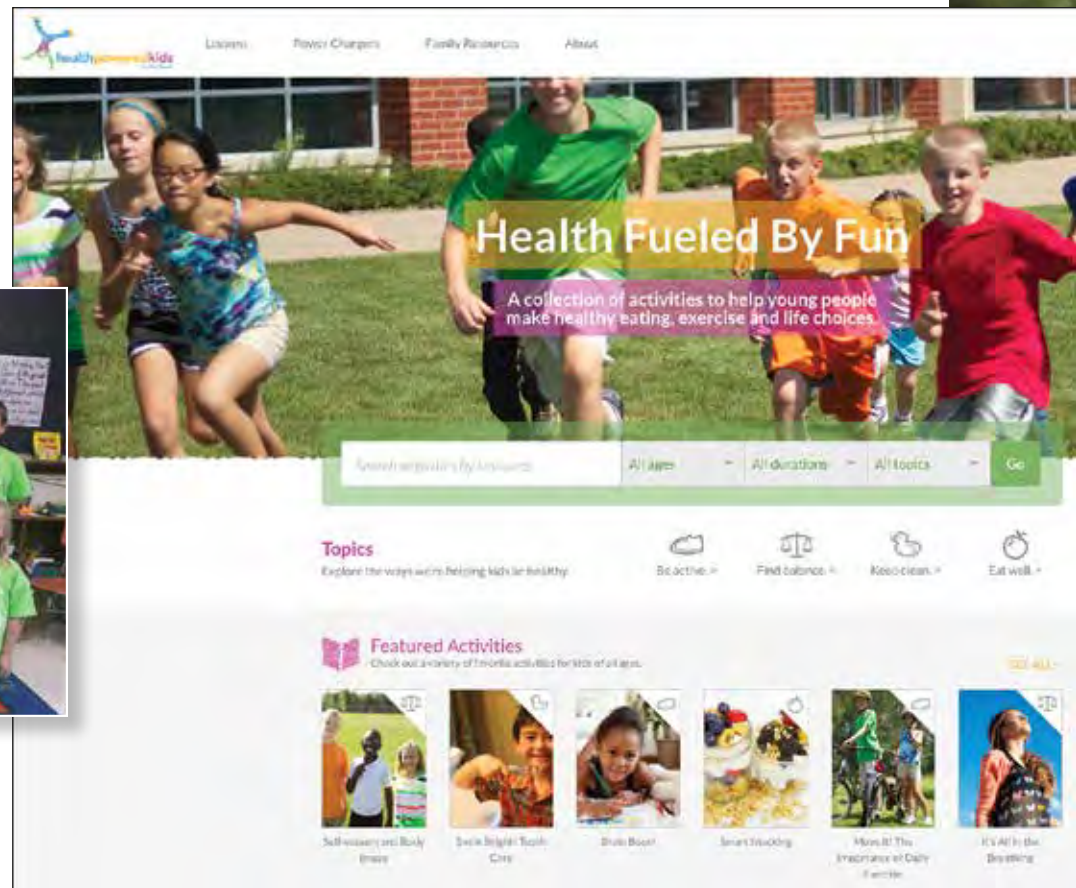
healthpoweredkids

Lessons Power Chargers Family Resources About

Health Fueled By Fun

A collection of activities to help young people make healthy eating, exercise and life choices.

Search activities by keyword All ages All durations All topics Go

Topics
Explore the ways we're helping kids be healthy.

Be active > Find balance > Keep clean > Eat well >

Featured Activities
Check out a variety of favorite activities for kids of all ages.

SEE ALL

Self-esteem and Body Image

Smile Bright! Tooth Care

Brain Boost

Smart Snacking

Move It! The Importance of Daily Exercise

It's All in the Breathing